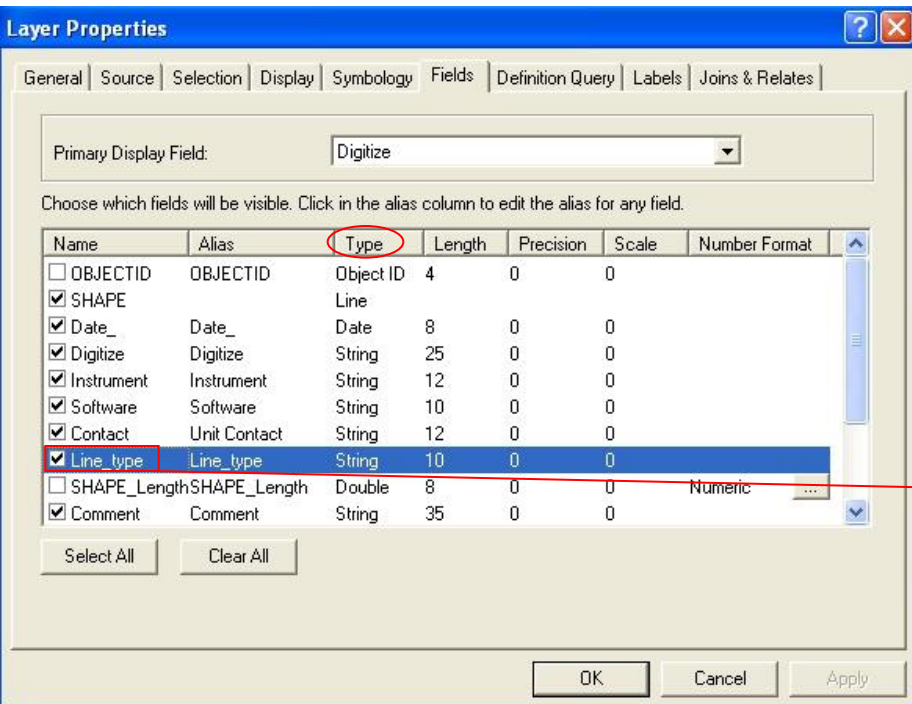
Layer Properties

General | Source | Selection | Display | Symbology | Fields | Definition Query | Labels | Joins & Relates

Primary Display Field: Digitize

Choose which fields will be visible. Click in the alias column to edit the alias for any field.

| Name | Alias | Type | Length | Precision | Scale | Number Format |
|---|---|---|---|---|---|---|
| OBJECTID | OBJECTID | Object ID | 4 | 0 | 0 | |
| SHAPE | | Line | | | | |
| Date_ | Date_ | Date | 8 | 0 | 0 | |
| Digitize | Digitize | String | 25 | 0 | 0 | |
| Instrument | Instrument | String | 12 | 0 | 0 | |
| Software | Software | String | 10 | 0 | 0 | |
| Contact | Unit Contact | String | 12 | 0 | 0 | |
| Line_type | Line_type | String | 10 | 0 | 0 | |
| SHAPE_Length | SHAPE_Length | Double | 8 | 0 | 0 | Numeric ... |
| Comment | Comment | String | 35 | 0 | 0 | |

Select All   Clear All

OK   Cancel   Apply